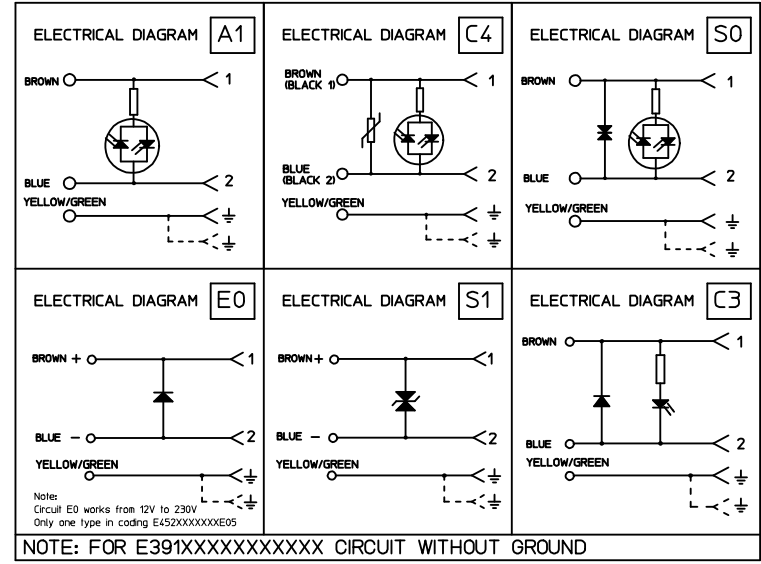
ELECTRICAL DIAGRAM A1

BROWN
1
BLUE
2
YELLOW/GREEN

ELECTRICAL DIAGRAM C4

BROWN (BLACK 1)
1
BLUE (BLACK 2)
2
YELLOW/GREEN

ELECTRICAL DIAGRAM S0

BROWN
1
BLUE
2
YELLOW/GREEN

ELECTRICAL DIAGRAM E0

BROWN +
1
BLUE −
2
YELLOW/GREEN

Note:
Circuit E0 works from 12V to 230V
Only one type in coding E452XXXXXXXE05

ELECTRICAL DIAGRAM S1

BROWN +
1
BLUE −
2
YELLOW/GREEN

ELECTRICAL DIAGRAM C3

BROWN
1
BLUE
2
YELLOW/GREEN

NOTE: FOR E391XXXXXXXXXXX CIRCUIT WITHOUT GROUND